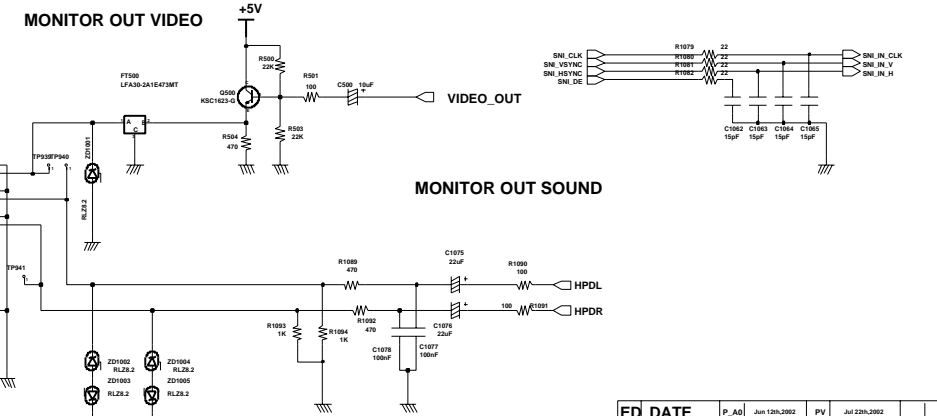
MONITOR OUT VIDEO

+5V

R500
22K

R501
100

C500 10uF

FT500
LFA30-2A1E473MT

Q500
KSC1623-G

VIDEO_OUT

A B
C

R504
470

R503
22K

ZD1001

TP939 TP940

RLZ8.2

SNI_CLK
SNI_VSYNC
SNI_HSYNC
SNI_DE

R1079 22
R1080 22
R1081 22
R1082 22

SNI_IN_CLK
SNI_IN_V
SNI_IN_H

C1062 15pF
C1063 15pF
C1064 15pF
C1065 15pF

MONITOR OUT SOUND

TP941

R1089
470

C1075
22uF

R1090
100

HPDL

R1092
470

100 R1091

HPDR

R1093
1K

R1094
1K

C1076
22uF

C1078
100nF

C1077
100nF

ZD1002
RLZ8.2
ZD1003
RLZ8.2

ZD1004
RLZ8.2
ZD1005
RLZ8.2

ED DATE P_A0 Jun 12th,2002 PV Jul 22th,2002